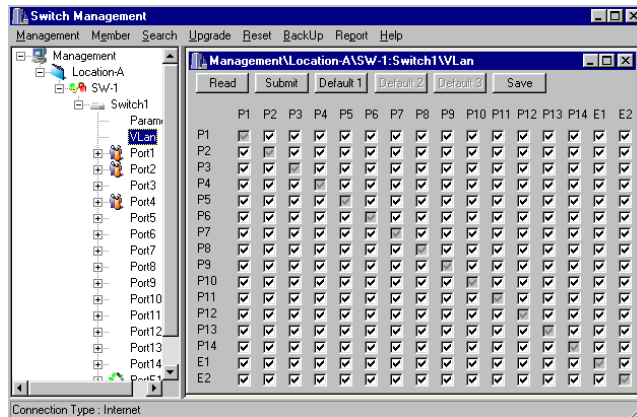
Switch Management

Management Member Search Upgrade Reset BackUp Report Help

Management
Location-A
SW-1
Switch1
Param
VLan
Port1
Port2
Port3
Port4
Port5
Port6
Port7
Port8
Port9
Port10
Port11
Port12
Port13
Port14
PortE1

Management\Location-A\SW-1:Switch1\VLan

Read Submit Default 1 Default 2 Default 3 Save

| | P1 | P2 | P3 | P4 | P5 | P6 | P7 | P8 | P9 | P10 | P11 | P12 | P13 | P14 | E1 | E2 |
|---|---|---|---|---|---|---|---|---|---|---|---|---|---|---|---|---|
| P1 | | | | | | | | | | | | | | | | |
| P2 | | | | | | | | | | | | | | | | |
| P3 | | | | | | | | | | | | | | | | |
| P4 | | | | | | | | | | | | | | | | |
| P5 | | | | | | | | | | | | | | | | |
| P6 | | | | | | | | | | | | | | | | |
| P7 | | | | | | | | | | | | | | | | |
| P8 | | | | | | | | | | | | | | | | |
| P9 | | | | | | | | | | | | | | | | |
| P10 | | | | | | | | | | | | | | | | |
| P11 | | | | | | | | | | | | | | | | |
| P12 | | | | | | | | | | | | | | | | |
| P13 | | | | | | | | | | | | | | | | |
| P14 | | | | | | | | | | | | | | | | |
| E1 | | | | | | | | | | | | | | | | |
| E2 | | | | | | | | | | | | | | | | |

Connection Type : Internet